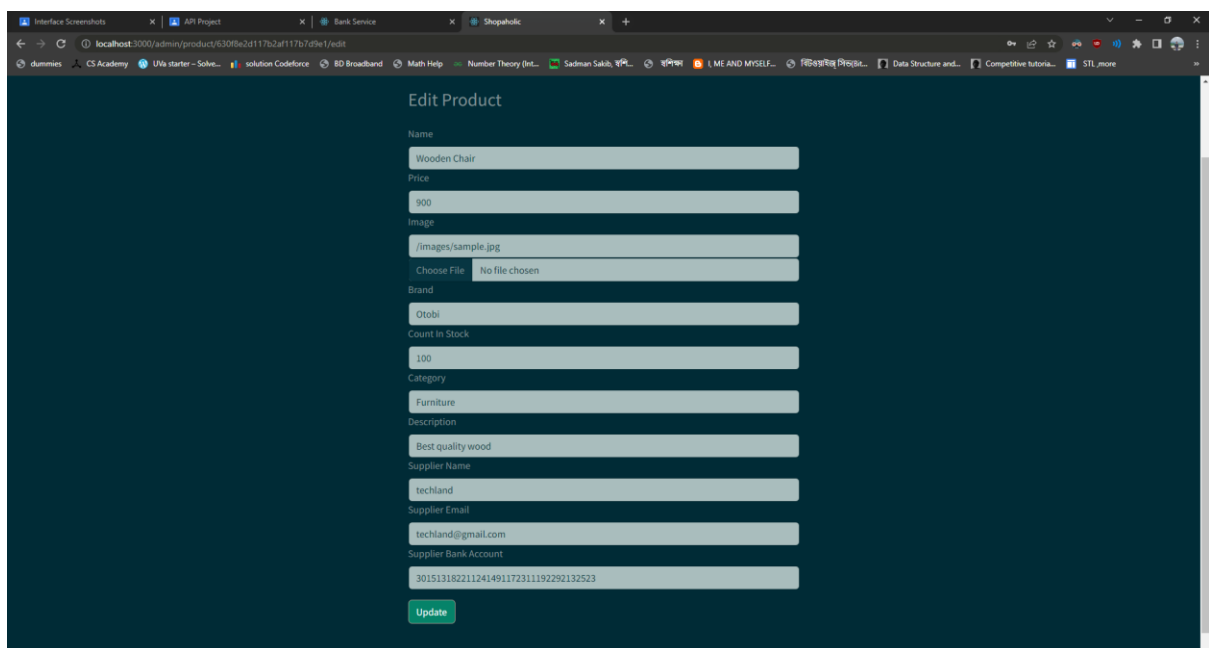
Interface Screenshots × API Project × Bank Service × Shopaholic × +

localhost:3000/admin/product/630f8e2d117b2af117b7d9e1/edit

dummies CS Academy UVa starter – Solve... solution Codeforce BD Broadband Math Help Number Theory (Int... Sadman Sakib, হলি... হলিক্ষ I, ME AND MYSELF... বিটওয়াইজ সিভ(Bit... Data Structure and... Competitive tutoria... STL ,more

Edit Product

Name

Wooden Chair

Price

900

Image

/images/sample.jpg

Choose File No file chosen

Brand

Otobi

Count In Stock

100

Category

Furniture

Description

Best quality wood

Supplier Name

techland

Supplier Email

techland@gmail.com

Supplier Bank Account

30151318221124149117231119229213252З

Update